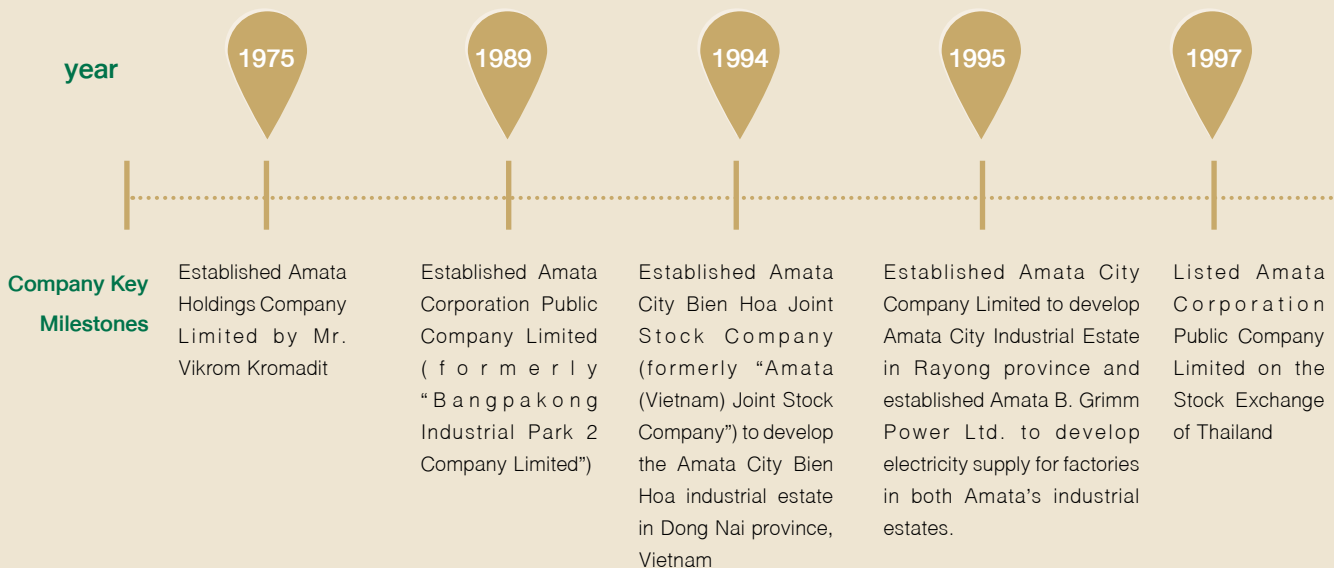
year

1975

1989

1994

1995

1997

Company Key Milestones

Established Amata Holdings Company Limited by Mr. Vikrom Kromadit

Established Amata Corporation Public Company Limited (formerly "Bangpakong Industrial Park 2 Company Limited")

Established Amata City Bien Hoa Joint Stock Company (formerly "Amata (Vietnam) Joint Stock Company") to develop the Amata City Bien Hoa industrial estate in Dong Nai province, Vietnam

Established Amata City Company Limited to develop Amata City Industrial Estate in Rayong province and established Amata B. Grimm Power Ltd. to develop electricity supply for factories in both Amata's industrial estates.

Listed Amata Corporation Public Company Limited on the Stock Exchange of Thailand